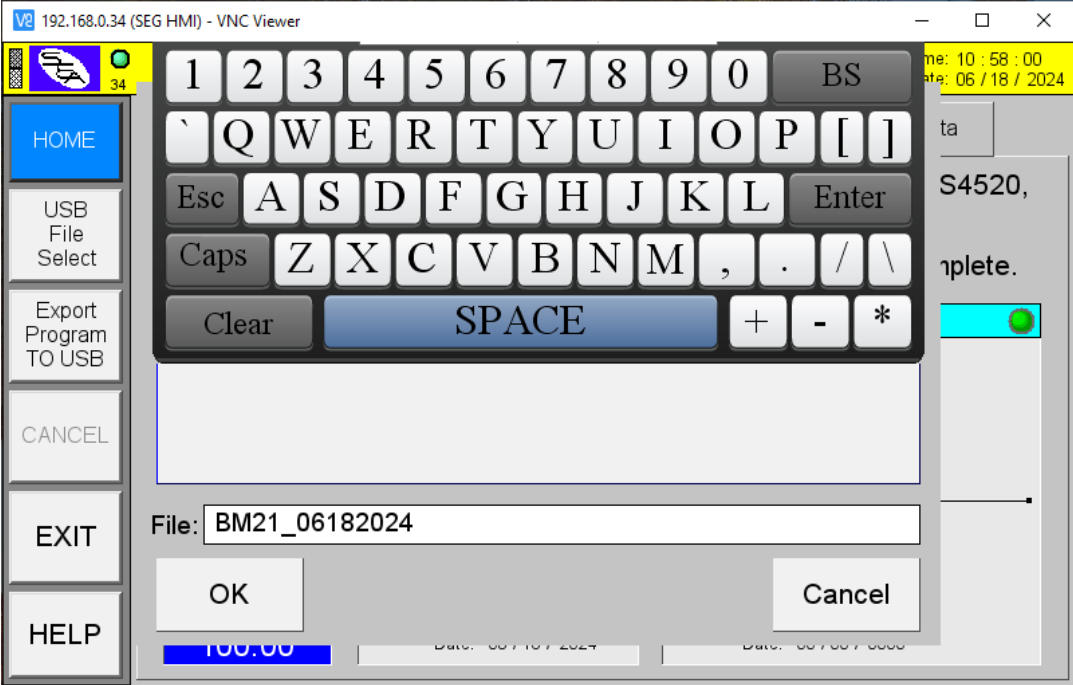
192.168.0.34 (SEG HMI) - VNC Viewer

34

me: 10 : 58 : 00
ate: 06 / 18 / 2024

1 2 3 4 5 6 7 8 9 0 BS
` Q W E R T Y U I O P [ ]
Esc A S D F G H J K L Enter
Caps Z X C V B N M , . / \
Clear SPACE + - *

HOME

USB File Select

Export Program TO USB

CANCEL

EXIT

HELP

ta

S4520,

nplete.

File: BM21_06182024

OK

Cancel

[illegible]

Date: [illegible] / 2024

Date: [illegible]